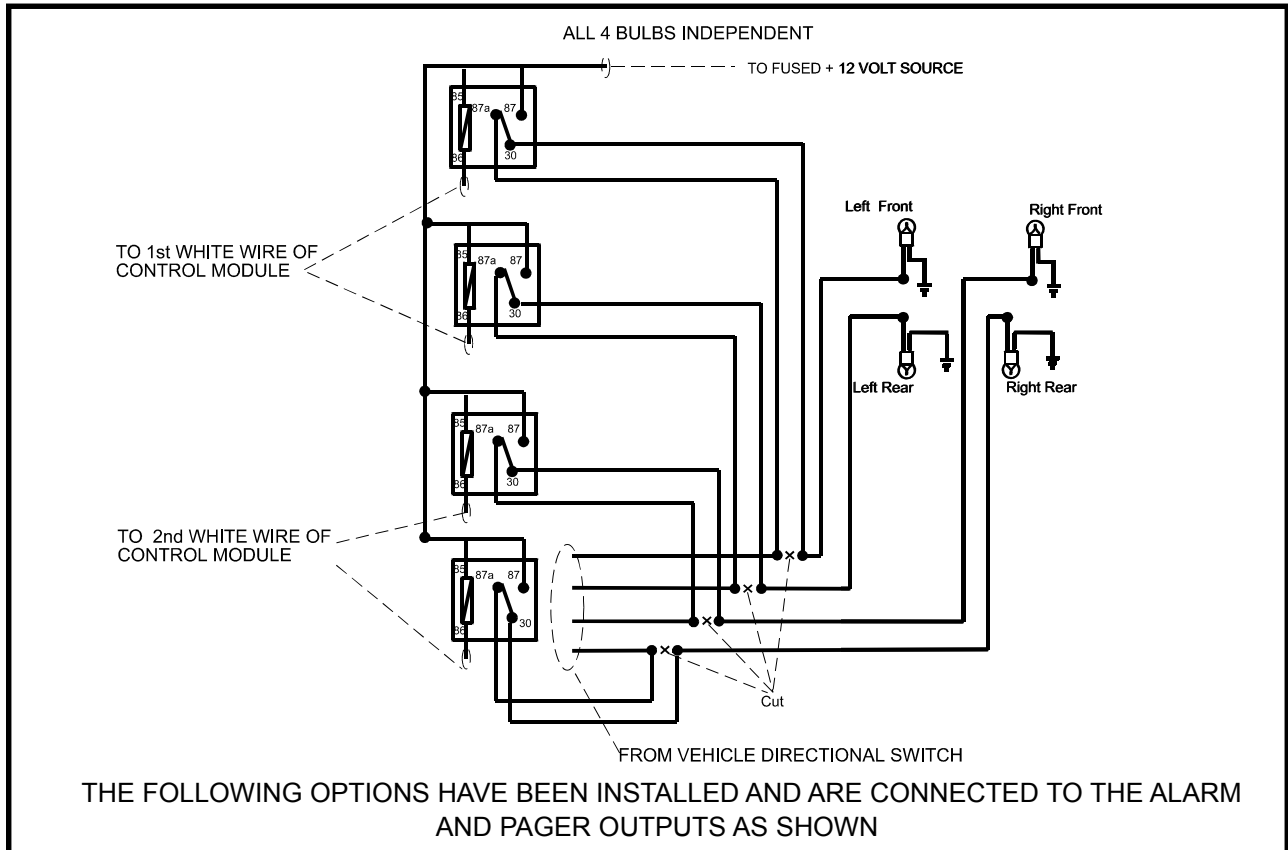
ALL 4 BULBS INDEPENDENT

TO FUSED + 12 VOLT SOURCE

85
87a
87
86
30

85
87a
87
86
30

85
87a
87
86
30

85
87a
87
86
30

TO 1st WHITE WIRE OF CONTROL MODULE

TO 2nd WHITE WIRE OF CONTROL MODULE

Left Front

Right Front

Left Rear

Right Rear

Cut

FROM VEHICLE DIRECTIONAL SWITCH

THE FOLLOWING OPTIONS HAVE BEEN INSTALLED AND ARE CONNECTED TO THE ALARM AND PAGER OUTPUTS AS SHOWN